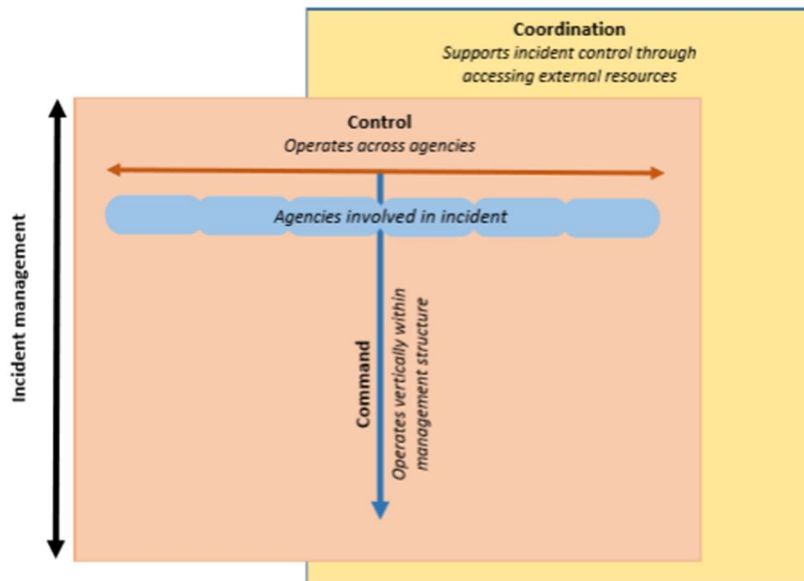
Coordination
Supports incident control through accessing external resources

Incident management

Control
Operates across agencies

Agencies involved in incident

Command
Operates vertically within management structure